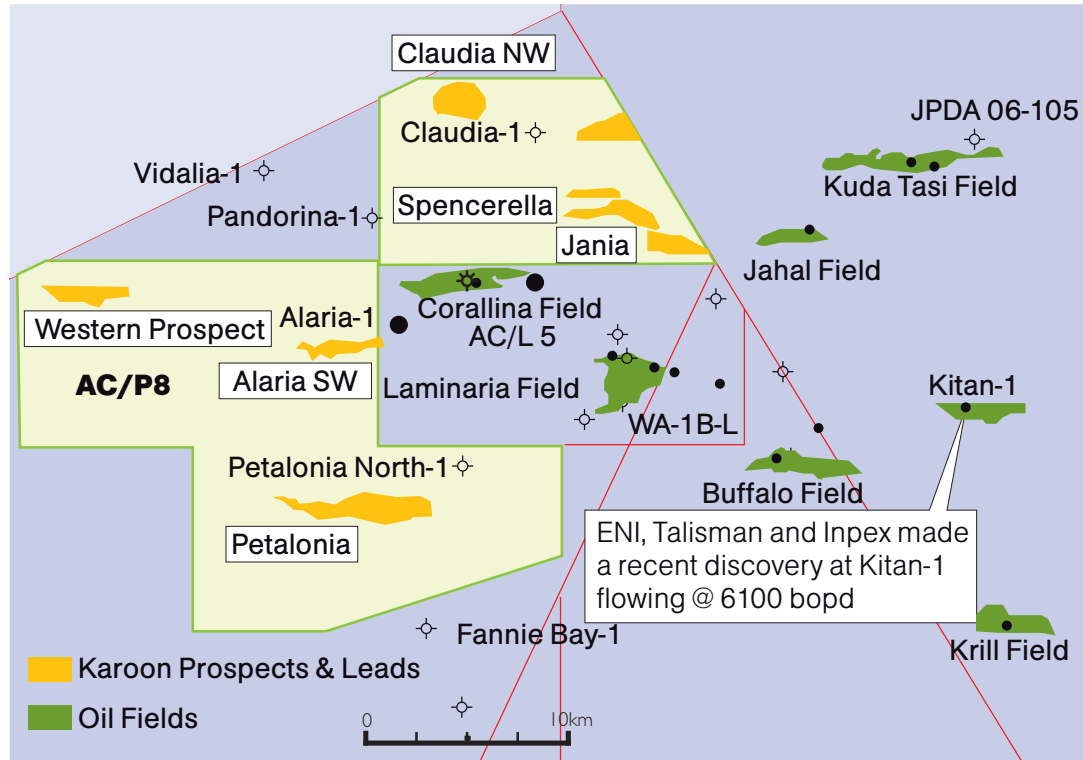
Claudia NW

JPDA 06-105

Claudia-1

Vidalia-1

Kuda Tasi Field

Pandorina-1

Spencerella

Jania

Jahal Field

Corallina Field

AC/L 5

Western Prospect

Alaria-1

AC/P8

Alaria SW

Laminaria Field

Kitan-1

WA-1B-L

Petalonia North-1

Buffalo Field

ENI, Talisman and Inpex made a recent discovery at Kitan-1 flowing @ 6100 bopd

Petalonia

Fannie Bay-1

Krill Field

Karoon Prospects & Leads

Oil Fields

0

10km